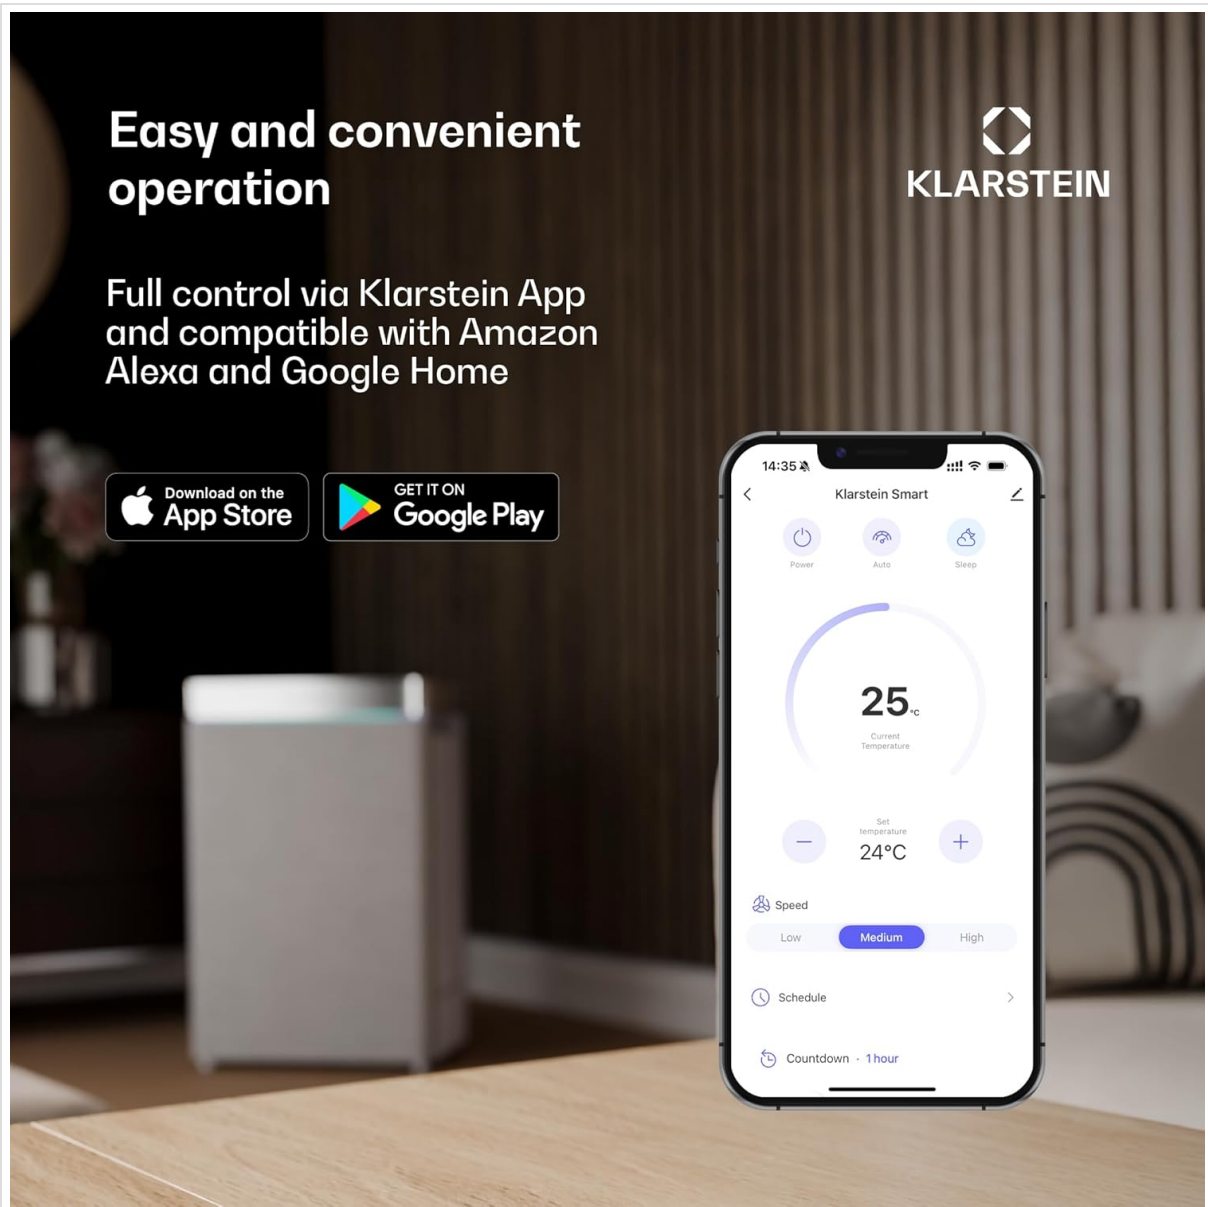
Easy and convenient operation

KLARSTEIN

Full control via Klarstein App and compatible with Amazon Alexa and Google Home

Download on the App Store

GET IT ON Google Play

14:35

Klarstein Smart

Power

Auto

Sleep

25°C

Current Temperature

Set temperature

24°C

Speed

Low

Medium

High

Schedule

Countdown · 1 hour